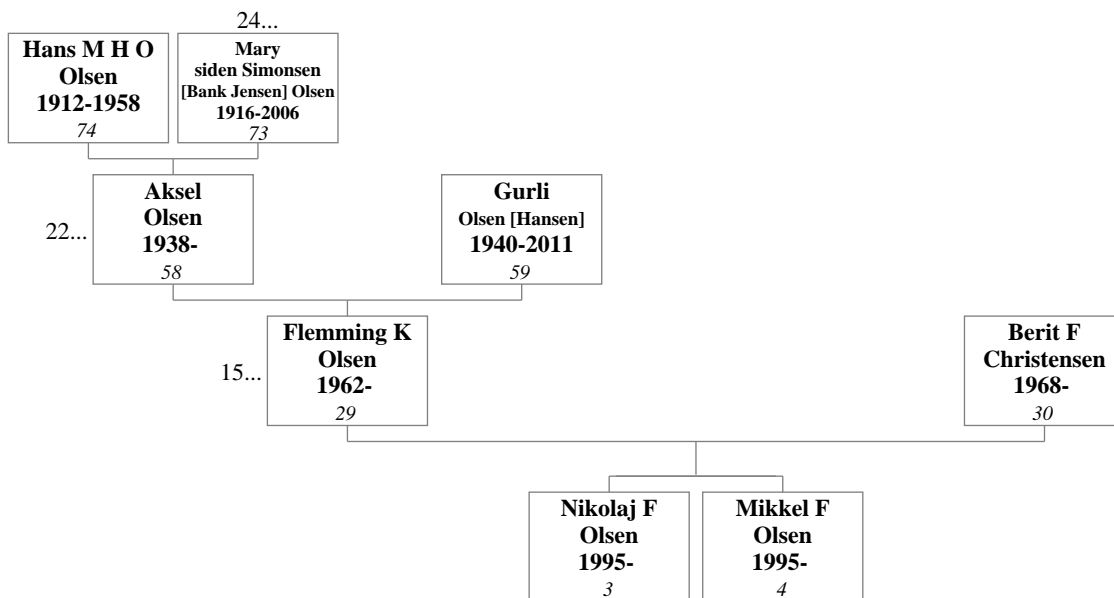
24...

Hans M H O
Olsen
1912-1958
74

Mary
siden Simonsen
[Bank Jensen] Olsen
1916-2006
73

22...

Aksel
Olsen
1938-
58

Gurli
Olsen [Hansen]
1940-2011
59

15...

Flemming K
Olsen
1962-
29

Berit F
Christensen
1968-
30

Nikolaj F
Olsen
1995-
3

Mikkel F
Olsen
1995-
4